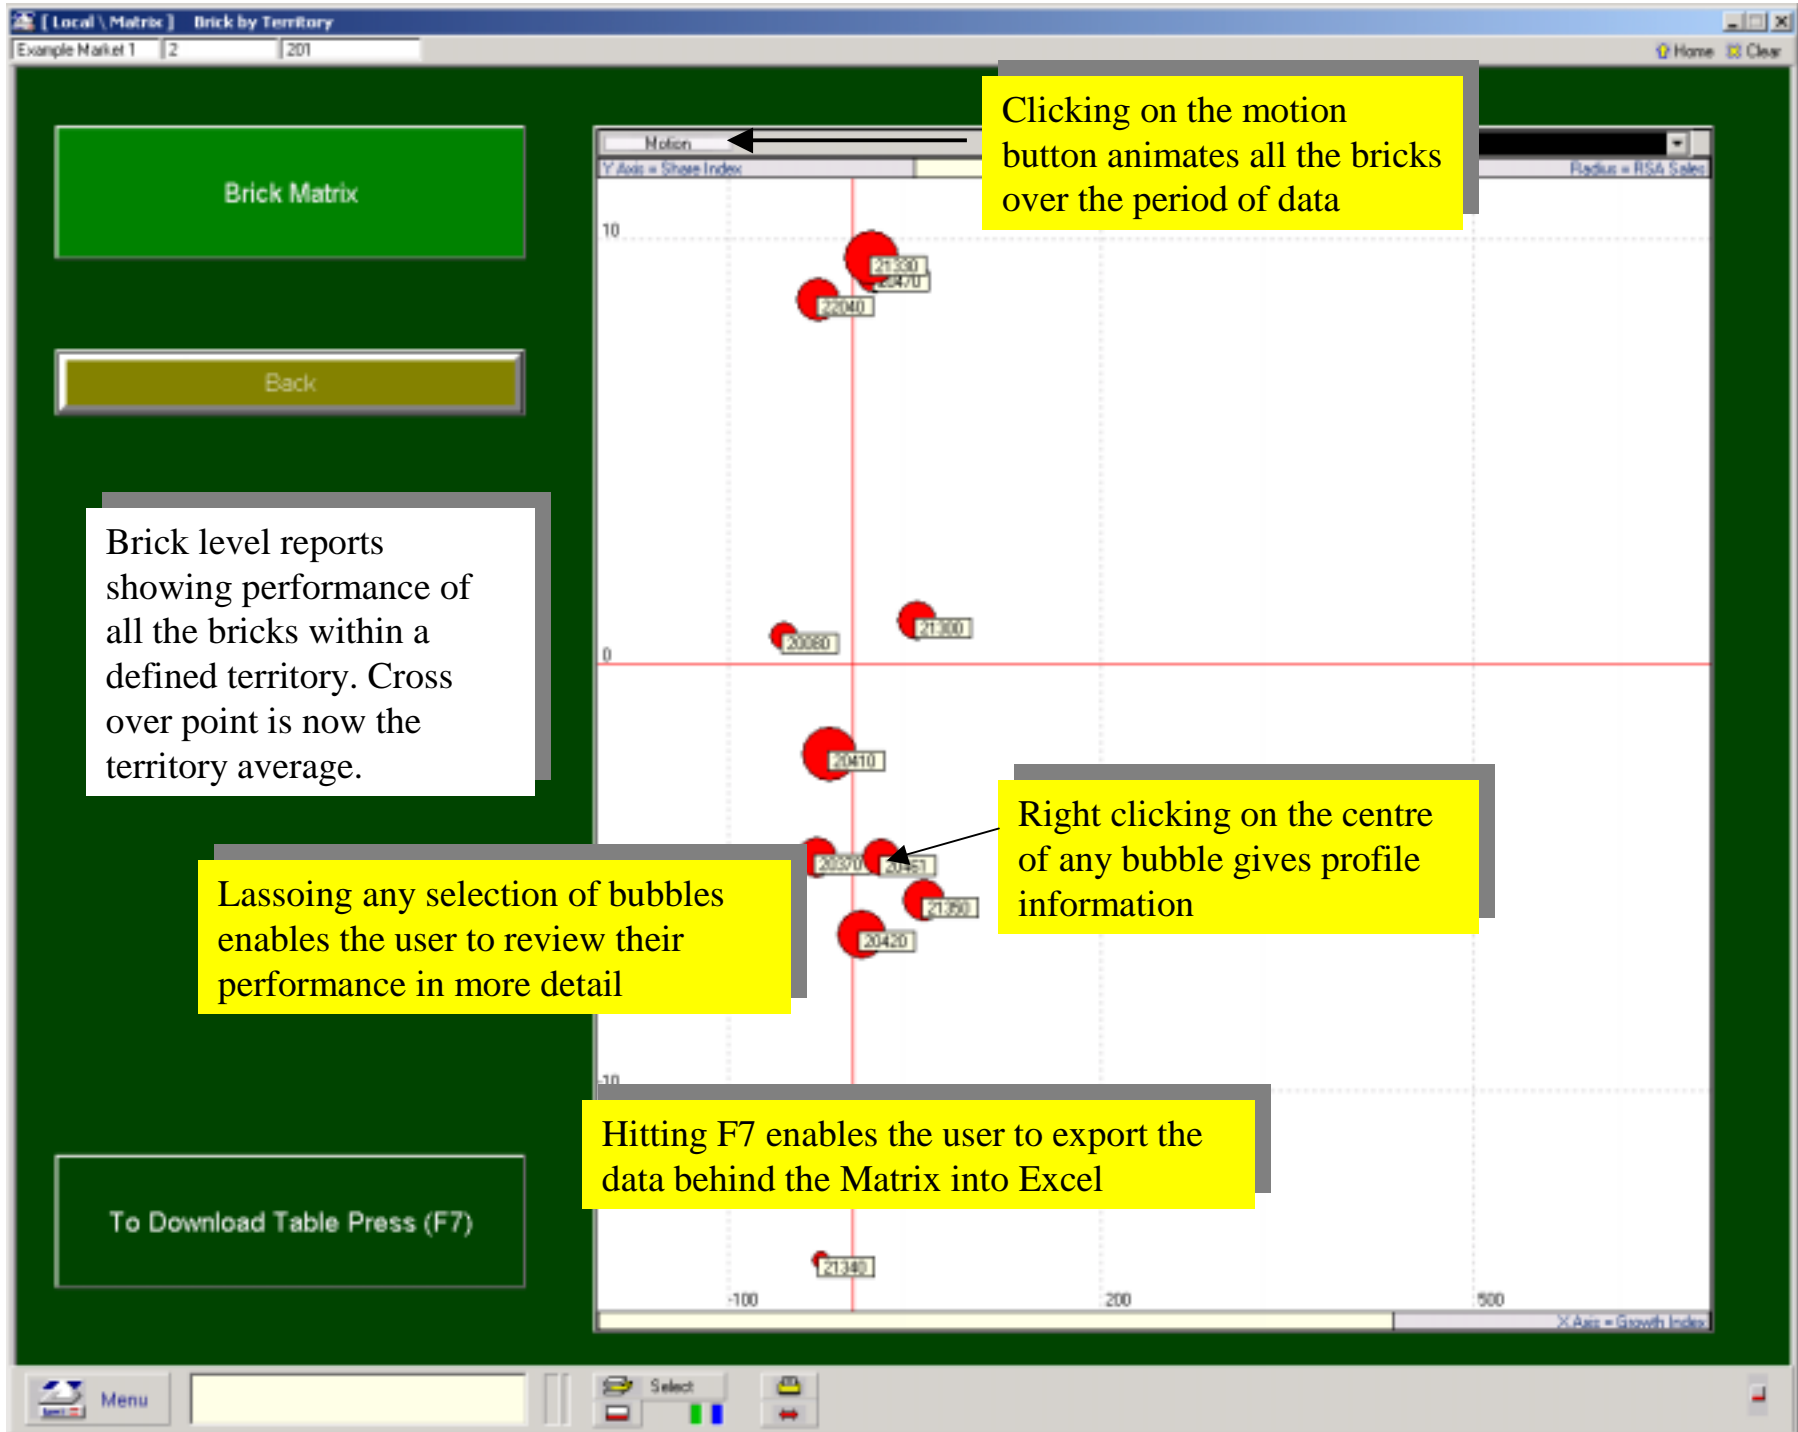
[ Local \ Matrix ] Brick by Territory

Example Market 1 2 201

Home Clear

Brick Matrix

Back

Brick level reports showing performance of all the bricks within a defined territory. Cross over point is now the territory average.

Lassoing any selection of bubbles enables the user to review their performance in more detail

To Download Table Press (F7)

Motion

Clicking on the motion button animates all the bricks over the period of data

Y Axis = Share Index

Radius = RSA Sales

10

21330

20470

22040

20080

21300

0

20410

Right clicking on the centre of any bubble gives profile information

20370

20461

21350

20420

-10

Hitting F7 enables the user to export the data behind the Matrix into Excel

21340

-100

200

500

X Axis = Growth Index

Menu

Select